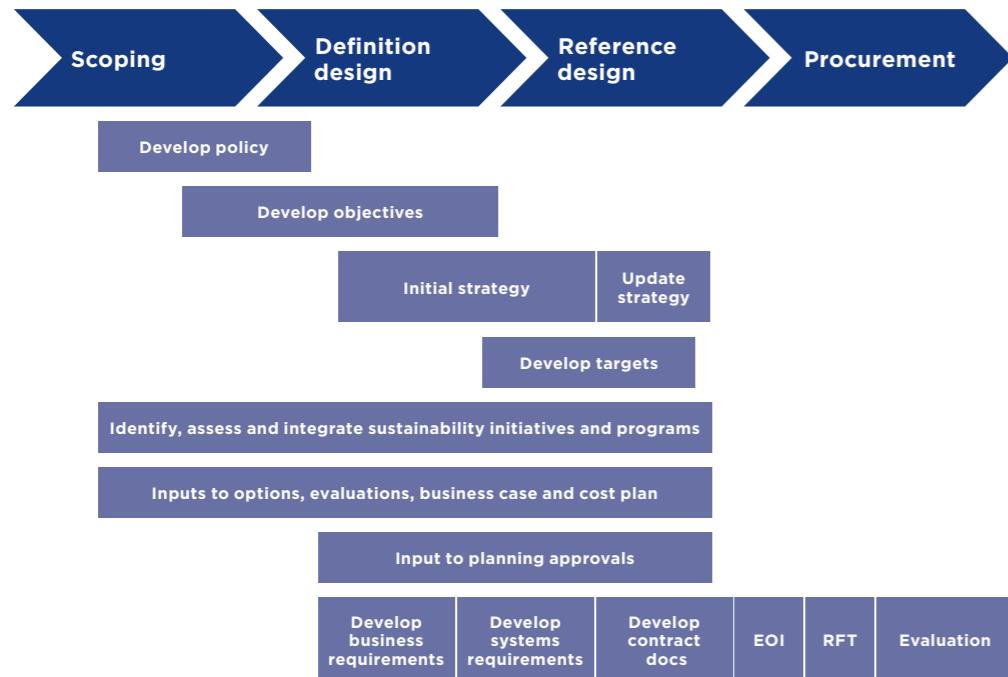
Scoping

Definition design

Reference design

Procurement

Develop policy

Develop objectives

Initial strategy

Update strategy

Develop targets

Identify, assess and integrate sustainability initiatives and programs

Inputs to options, evaluations, business case and cost plan

Input to planning approvals

Develop business requirements

Develop systems requirements

Develop contract docs

EOI

RFT

Evaluation